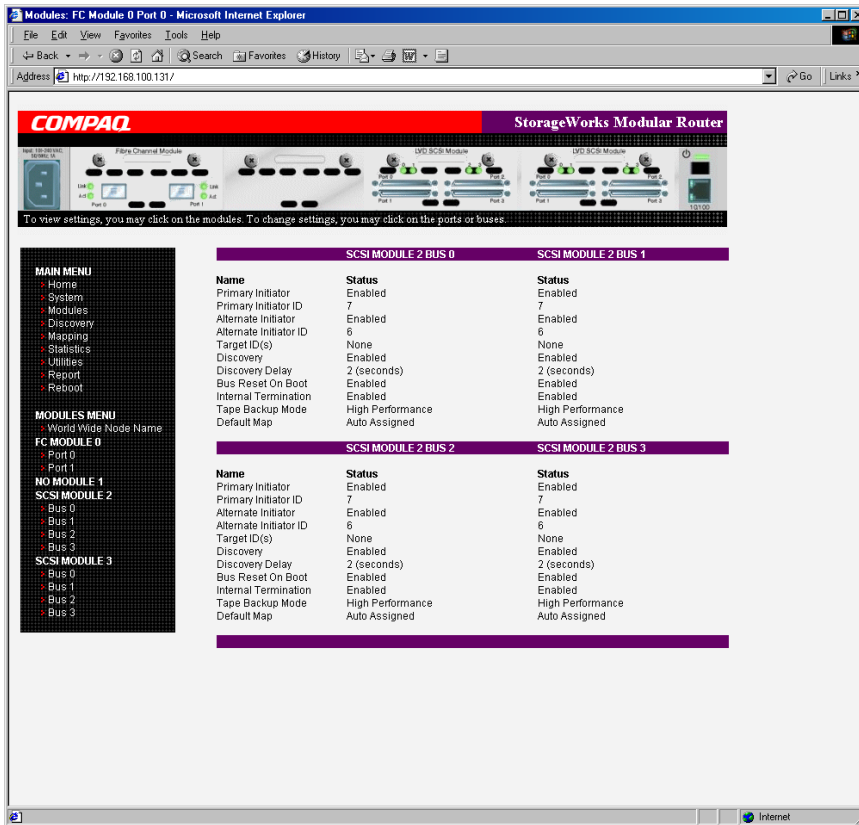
Modules: FC Module 0 Port 0 - Microsoft Internet Explorer

File Edit View Favorites Tools Help

Back Search Favorites History

Address http://192.168.100.131/ Go Links

COMPAQ

StorageWorks Modular Router

Fibre Channel Module

LVD SCSI Module

LVD SCSI Module

Port 0 Port 1 Port 0 Port 1 Port 2 Port 3 Port 0 Port 1 Port 2 Port 3

10/100

To view settings, you may click on the modules. To change settings, you may click on the ports or buses.

MAIN MENU
Home
System
Modules
Discovery
Mapping
Statistics
Utilities
Report
Reboot

MODULES MENU
World Wide Node Name
FC MODULE 0
Port 0
Port 1
NO MODULE 1
SCSI MODULE 2
Bus 0
Bus 1
Bus 2
Bus 3
SCSI MODULE 3
Bus 0
Bus 1
Bus 2
Bus 3

| | SCSI MODULE 2 BUS 0 | SCSI MODULE 2 BUS 1 |
|---|---|---|
| Name | Status | Status |
| Primary Initiator | Enabled | Enabled |
| Primary Initiator ID | 7 | 7 |
| Alternate Initiator | Enabled | Enabled |
| Alternate Initiator ID | 6 | 6 |
| Target ID(s) | None | None |
| Discovery | Enabled | Enabled |
| Discovery Delay | 2 (seconds) | 2 (seconds) |
| Bus Reset On Boot | Enabled | Enabled |
| Internal Termination | Enabled | Enabled |
| Tape Backup Mode | High Performance | High Performance |
| Default Map | Auto Assigned | Auto Assigned |

| | SCSI MODULE 2 BUS 2 | SCSI MODULE 2 BUS 3 |
|---|---|---|
| Name | Status | Status |
| Primary Initiator | Enabled | Enabled |
| Primary Initiator ID | 7 | 7 |
| Alternate Initiator | Enabled | Enabled |
| Alternate Initiator ID | 6 | 6 |
| Target ID(s) | None | None |
| Discovery | Enabled | Enabled |
| Discovery Delay | 2 (seconds) | 2 (seconds) |
| Bus Reset On Boot | Enabled | Enabled |
| Internal Termination | Enabled | Enabled |
| Tape Backup Mode | High Performance | High Performance |
| Default Map | Auto Assigned | Auto Assigned |

Internet